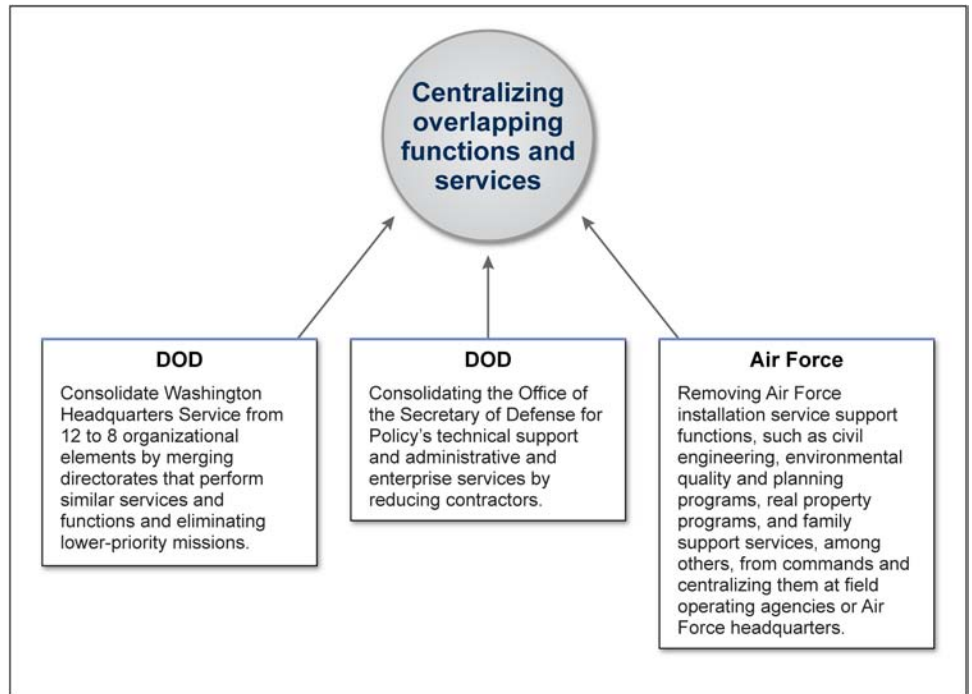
Centralizing overlapping functions and services

DOD

Consolidate Washington Headquarters Service from 12 to 8 organizational elements by merging directorates that perform similar services and functions and eliminating lower-priority missions.

DOD

Consolidating the Office of the Secretary of Defense for Policy's technical support and administrative and enterprise services by reducing contractors.

Air Force

Removing Air Force installation service support functions, such as civil engineering, environmental quality and planning programs, real property programs, and family support services, among others, from commands and centralizing them at field operating agencies or Air Force headquarters.